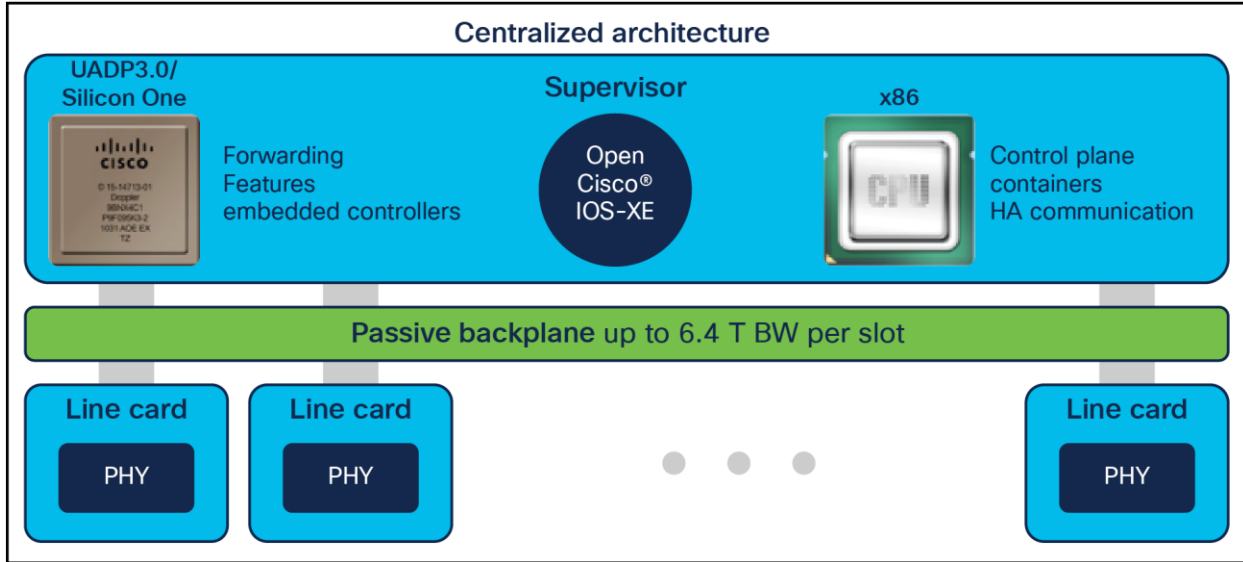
Centralized architecture

UADP3.0/
Silicon One

CISCO
0 15-14713-01
Doppler
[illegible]
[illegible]
1031 ADE EX
TZ

Forwarding
Features
embedded controllers

Supervisor

Open
Cisco®
IOS-XE

x86

CPU

Control plane
containers
HA communication

Passive backplane up to 6.4 T BW per slot

Line card
PHY

Line card
PHY

Line card
PHY